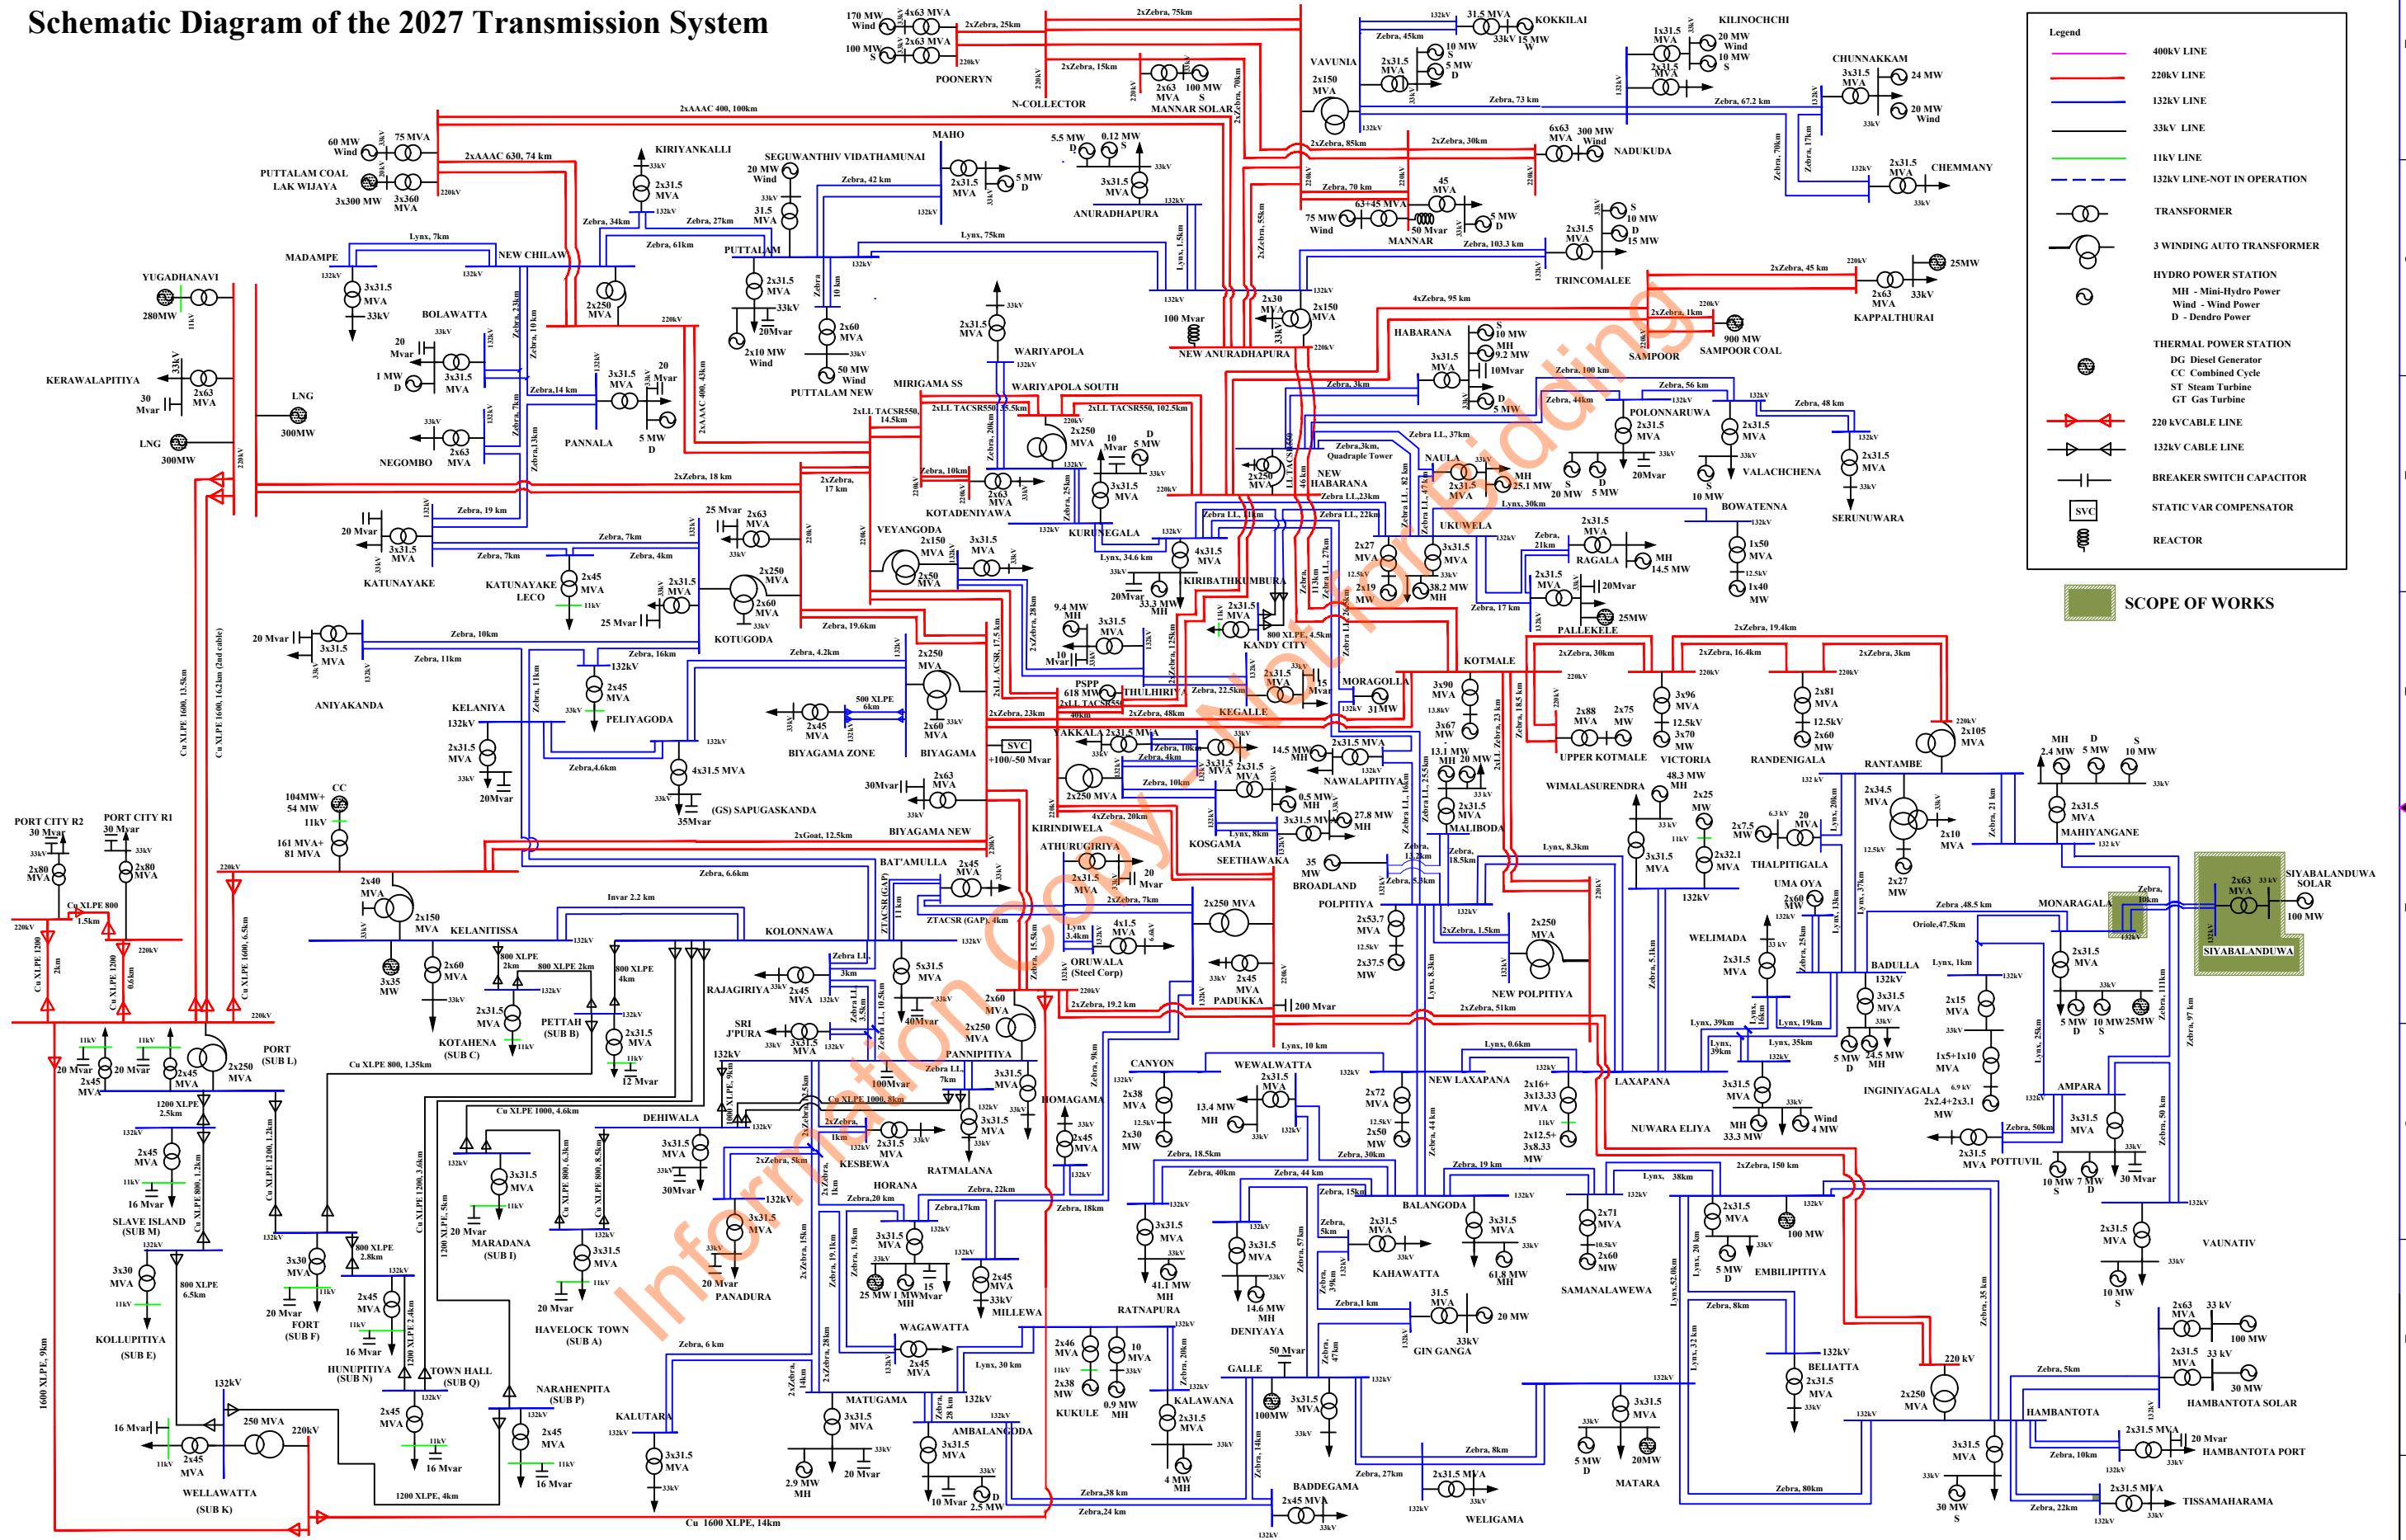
Schematic Diagram of the 2027 Transmission System

Legend
400kV LINE
220kV LINE
132kV LINE
33kV LINE
11kV LINE
132kV LINE-NOT IN OPERATION
TRANSFORMER
3 WINDING AUTO TRANSFORMER
HYDRO POWER STATION
MH - Mini-Hydro Power
Wind - Wind Power
D - Dendro Power
THERMAL POWER STATION
DG Diesel Generator
CC Combined Cycle
ST Steam Turbine
GT Gas Turbine
220 kVCABLE LINE
132kV CABLE LINE
BREAKER SWITCH CAPACITOR
SVC STATIC VAR COMPENSATOR
REACTOR

SCOPE OF WORKS

Information Copy Not for Bidding

PUTTALAM COAL LAK WIJAYA
3x300 MW
3x360 MVA
60 MW Wind
75 MVA
2xAAAC 630, 74 km
2xAAAC 400, 100km
YUGADHANAVI
280MW
KERAWALAPITIYA
LNG 300MW
LNG 300MW
MADAMPE
NEW CHILAW
BOLAWATTA
NEGOMBO
PANNALA
KIRIYANKALLI
SEGUWANTHIV VIDATHAMUNAI
PUTTALAM
PUTTALAM NEW
MAHO
ANURADHAPURA
NEW ANURADHAPURA
POONERYN
N-COLLECTOR
MANNAR SOLAR
VAVUNIA
KOKKILAI
KILINOCHCHI
CHUNNAKKAM
CHEMMANY
NADUKUDA
MANNAR
TRINCOMALEE
KAPPALTHURAI
SAMPOOR
900 MW SAMPOOR COAL
HABARANA
NEW HABARANA
POLONNARUWA
VALACHCHENA
BOWATENNA
SERUNUWARA
NAULA
UKUWELA
RAGALA
PALLEKELE
WARIYAPOLA
WARIYAPOLA SOUTH
MIRIGAMA SS
KOTADENIYAWA
KURUNEGALA
VEYANGODA
KATUNAYAKE
KATUNAYAKE LECO
KOTUGODA
KIRIBATHKUMBURA
KANDY CITY
ANIYAKANDA
KELANIYA
PELIYAGODA
BIYAGAMA ZONE
BIYAGAMA
BIYAGAMA NEW
(GS) SAPUGASKANDA
PSPP 618 MW
THULHIRIYA
KEGALLE
MORAGOLLA
KOTMALE
UPPER KOTMALE
VICTORIA
RANDENIGALA
RANTAMBE
MAHIYANGANE
YAKKALA
NAWALAPITIYA
KIRINDIWELA
ATHURUGIRIYA
KOSGAMA
SEETHAWAKA
BROADLAND
POLPITIYA
WIMALASURENDRA
THALPITIGALA
UMA OYA
MALIBODA
PORT CITY R2 30 Mvar
PORT CITY R1 30 Mvar
BAT'AMULLA
KELANITISSA
KOLONNAWA
ORUWALA (Steel Corp)
PADUKKA
NEW POLPITIYA
WELIMADA
BADULLA
MONARAGALA
SIYABALANDUWA SOLAR
SIYABALANDUWA
RAJAGIRIYA
SRI J'PURA
KOTAHENA (SUB C)
PETTAH (SUB B)
PORT (SUB L)
PANNIPITIYA
HOMAGAMA
CANYON
WEWALWATTA
NEW LAXAPANA
LAXAPANA
NUWARA ELIYA
INGINIYAGALA
AMPARA
POTTUVIL
DEHIWALA
KESBEWA
RATMALANA
HORANA
MARADANA (SUB I)
SLAVE ISLAND (SUB M)
KOLLUPITIYA (SUB E)
FORT (SUB F)
HUNUPITIYA (SUB N)
TOWN HALL (SUB Q)
NARAHENPITA (SUB P)
HAVELOCK TOWN (SUB A)
PANADURA
WAGAWATTA
MILLEWA
KALUTARA
MATUGAMA
AMBALANGODA
KUKULE
RATNAPURA
DENIYAYA
KALAWANA
GALLE
BALANGODA
KAHAWATTA
GIN GANGA
SAMANALAWEWA
EMBILIPITIYA
BELIATTA
MATARA
HAMBANTOTA
HAMBANTOTA SOLAR
HAMBANTOTA PORT
TISSAMAHARAMA
VAUNATIV
WELLAWATTA (SUB K)
BADDEGAMA
WELIGAMA
Cu 1600 XLPE, 14km
1600 XLPE, 9km